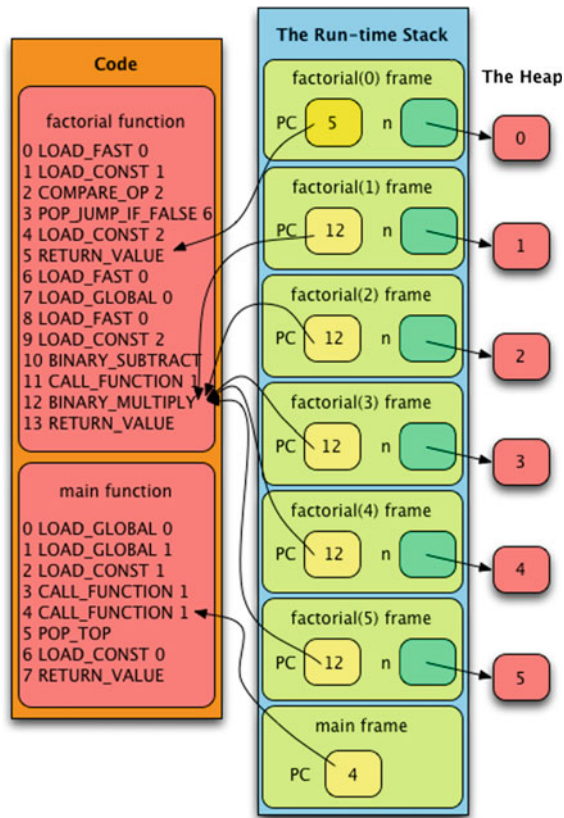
Code

factorial function
0 LOAD_FAST 0
1 LOAD_CONST 1
2 COMPARE_OP 2
3 POP_JUMP_IF_FALSE 6
4 LOAD_CONST 2
5 RETURN_VALUE
6 LOAD_FAST 0
7 LOAD_GLOBAL 0
8 LOAD_FAST 0
9 LOAD_CONST 2
10 BINARY_SUBTRACT
11 CALL_FUNCTION 1
12 BINARY_MULTIPLY
13 RETURN_VALUE

main function
0 LOAD_GLOBAL 0
1 LOAD_GLOBAL 1
2 LOAD_CONST 1
3 CALL_FUNCTION 1
4 CALL_FUNCTION 1
5 POP_TOP
6 LOAD_CONST 0
7 RETURN_VALUE

The Run-time Stack

factorial(0) frame
PC 5 n

factorial(1) frame
PC 12 n

factorial(2) frame
PC 12 n

factorial(3) frame
PC 12 n

factorial(4) frame
PC 12 n

factorial(5) frame
PC 12 n

main frame
PC 4

The Heap
0
1
2
3
4
5